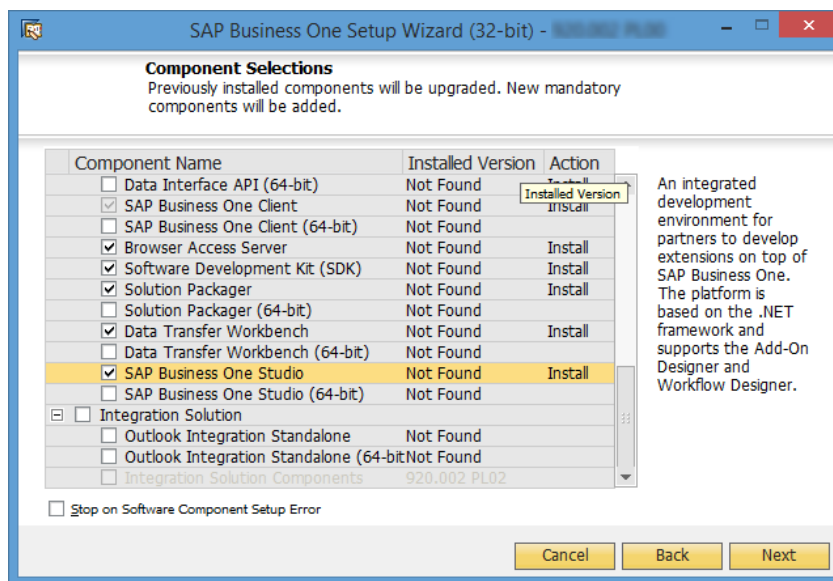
SAP Business One Setup Wizard (32-bit) - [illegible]

**Component Selections**
Previously installed components will be upgraded. New mandatory components will be added.

| Component Name | Installed Version | Action |
|---|---|---|
| Data Interface API (64-bit) | Not Found | Install |
| SAP Business One Client | Not Found | Install |
| SAP Business One Client (64-bit) | Not Found | |
| Browser Access Server | Not Found | Install |
| Software Development Kit (SDK) | Not Found | Install |
| Solution Packager | Not Found | Install |
| Solution Packager (64-bit) | Not Found | |
| Data Transfer Workbench | Not Found | Install |
| Data Transfer Workbench (64-bit) | Not Found | |
| SAP Business One Studio | Not Found | Install |
| SAP Business One Studio (64-bit) | Not Found | |
| Integration Solution | | |
| Outlook Integration Standalone | Not Found | |
| Outlook Integration Standalone (64-bit | Not Found | |
| Integration Solution Components | 920.002 PL02 | |

Installed Version

An integrated development environment for partners to develop extensions on top of SAP Business One. The platform is based on the .NET framework and supports the Add-On Designer and Workflow Designer.

Stop on Software Component Setup Error

Cancel
Back
Next